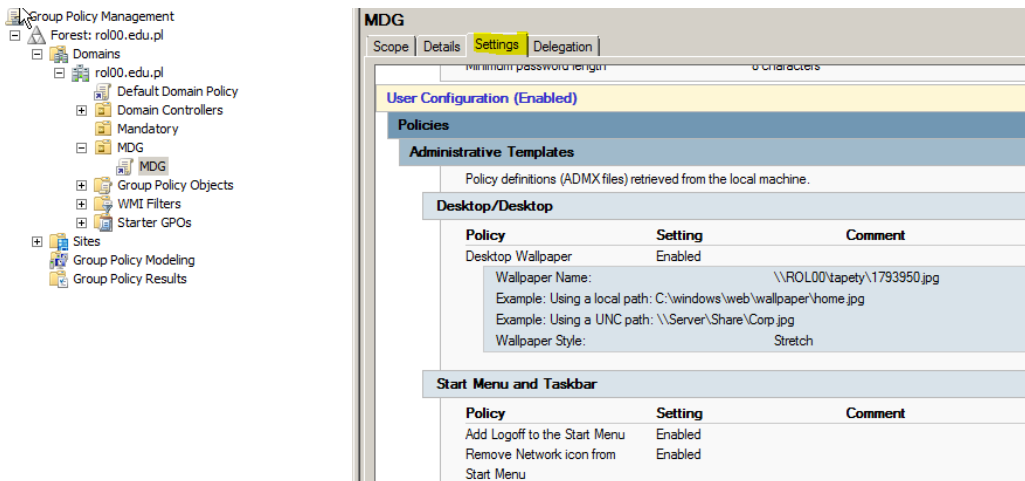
Group Policy Management
Forest: rol00.edu.pl
Domains
rol00.edu.pl
Default Domain Policy
Domain Controllers
Mandatory
MDG
MDG
Group Policy Objects
WMI Filters
Starter GPOs
Sites
Group Policy Modeling
Group Policy Results

MDG
Scope | Details | Settings | Delegation

Minimum password length 8 characters

User Configuration (Enabled)
Policies
Administrative Templates
Policy definitions (ADMX files) retrieved from the local machine.
Desktop/Desktop

| Policy | Setting | Comment |
|---|---|---|
| Desktop Wallpaper | Enabled | |

Wallpaper Name: \\ROL00\tapety\1793950.jpg
Example: Using a local path: C:\windows\web\wallpaper\home.jpg
Example: Using a UNC path: \\Server\Share\Corp.jpg
Wallpaper Style: Stretch

Start Menu and Taskbar

| Policy | Setting | Comment |
|---|---|---|
| Add Logoff to the Start Menu | Enabled | |
| Remove Network icon from Start Menu | Enabled | |